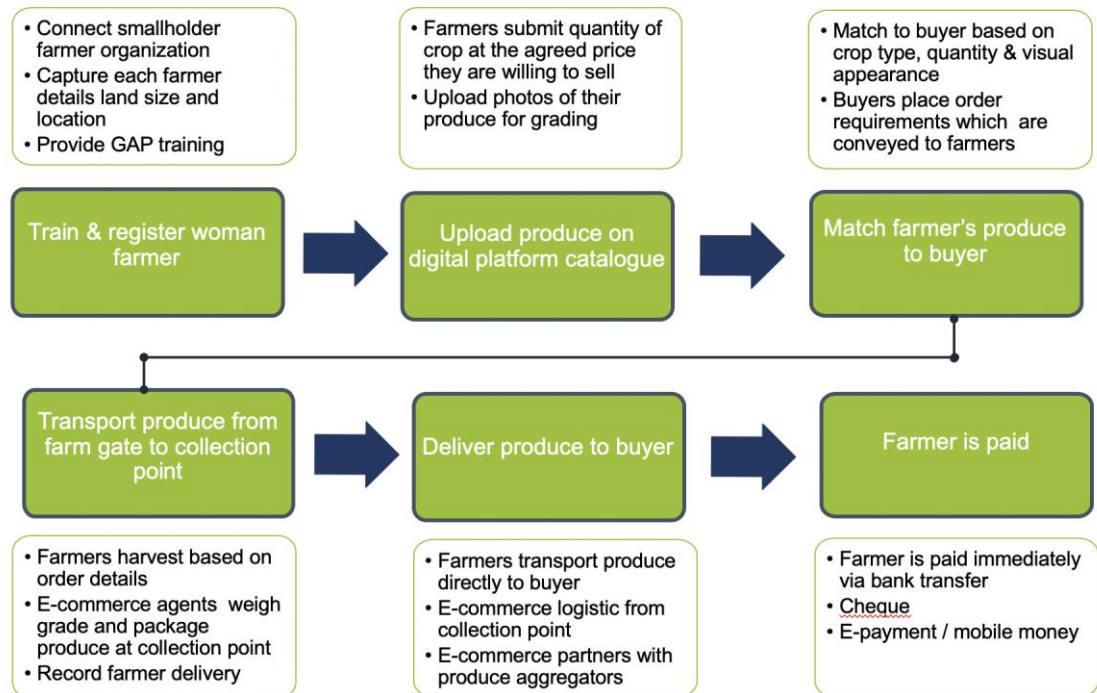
• Connect smallholder farmer organization
• Capture each farmer details land size and location
• Provide GAP training

• Farmers submit quantity of crop at the agreed price they are willing to sell
• Upload photos of their produce for grading

• Match to buyer based on crop type, quantity & visual appearance
• Buyers place order requirements which are conveyed to farmers

Train & register woman farmer

Upload produce on digital platform catalogue

Match farmer's produce to buyer

Transport produce from farm gate to collection point

Deliver produce to buyer

Farmer is paid

• Farmers harvest based on order details
• E-commerce agents weigh grade and package produce at collection point
• Record farmer delivery

• Farmers transport produce directly to buyer
• E-commerce logistic from collection point
• E-commerce partners with produce aggregators

• Farmer is paid immediately via bank transfer
• Cheque
• E-payment / mobile money